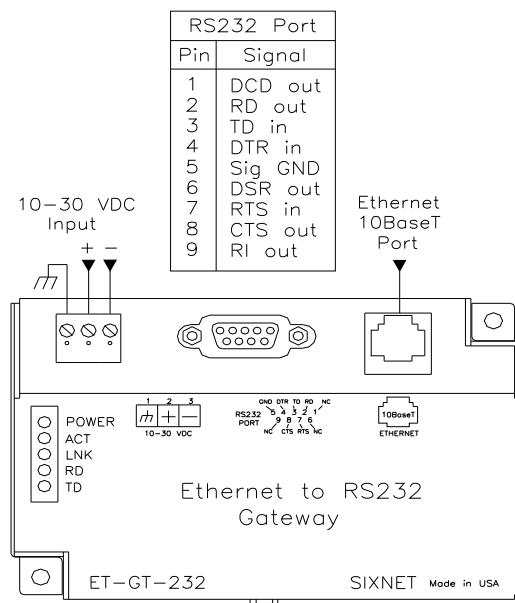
| RS232 Port | |
|---|---|
| Pin | Signal |
| 1 | DCD out |
| 2 | RD out |
| 3 | TD in |
| 4 | DTR in |
| 5 | Sig GND |
| 6 | DSR out |
| 7 | RTS in |
| 8 | CTS out |
| 9 | RI out |

10–30 VDC Input
+ –

Ethernet 10BaseT Port

POWER
ACT
LNK
RD
TD

1 2 3
+ —
10–30 VDC

GND DTR TD RD NC
RS232 PORT 5 4 3 2 1
9 8 7 6
NC CTS RTS NC

10BaseT
ETHERNET

Ethernet to RS232
Gateway

ET–GT–232

SIXNET Made in USA